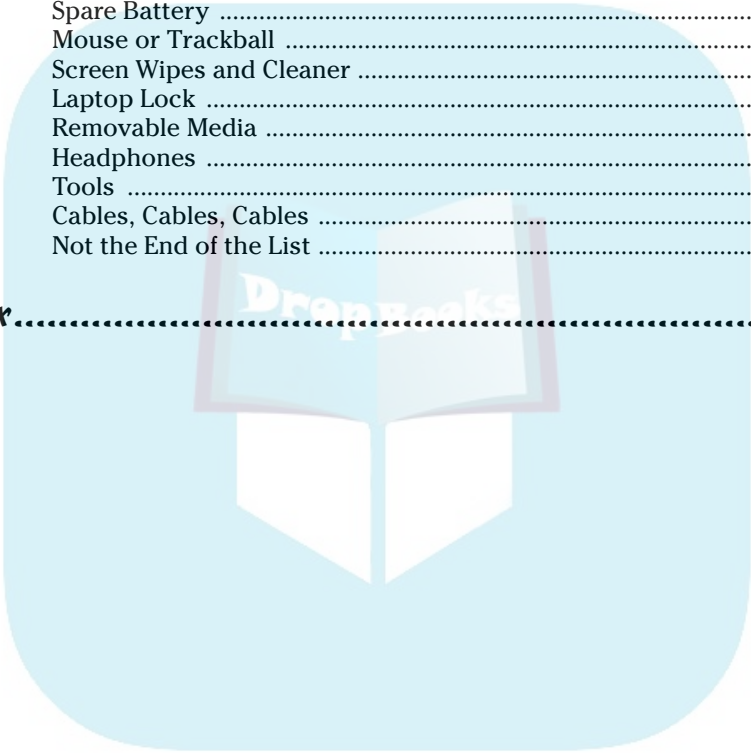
Spare Battery ..............................................................................
Mouse or Trackball ........................................................................
Screen Wipes and Cleaner ............................................................
Laptop Lock ...................................................................................
Removable Media ..........................................................................
Headphones ....................................................................................
Tools ...............................................................................................
Cables, Cables, Cables ..................................................................
Not the End of the List ..................................................................

r...................................................................................

DropBooks